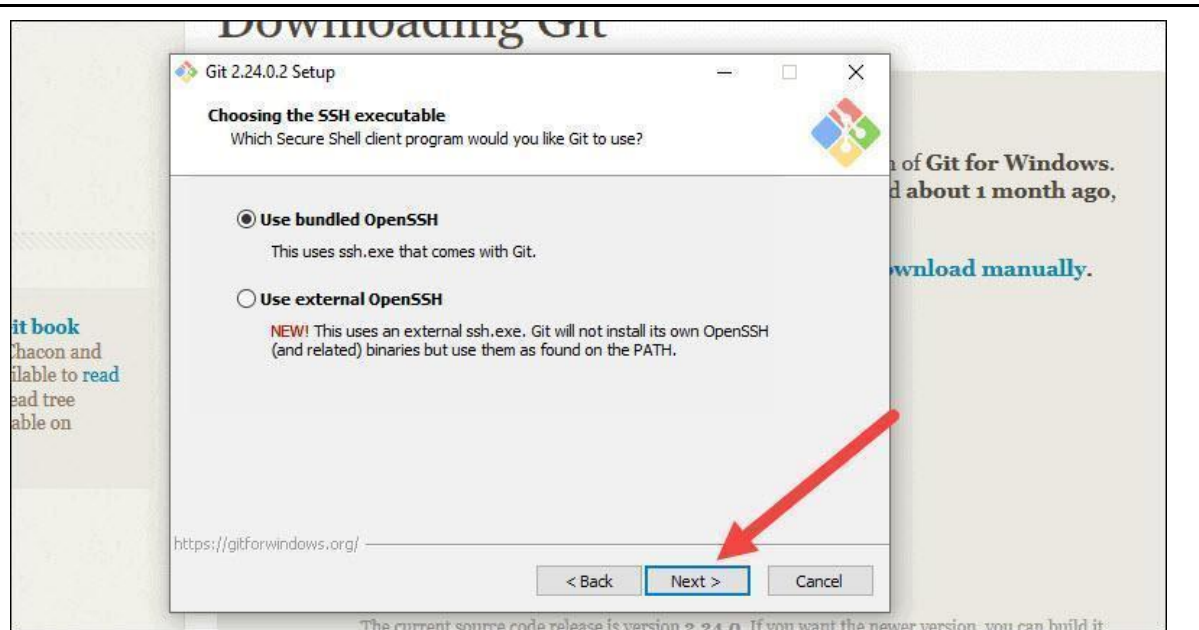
Downloading Git

Git 2.24.0.2 Setup

Choosing the SSH executable
Which Secure Shell client program would you like Git to use?

Use bundled OpenSSH
This uses ssh.exe that comes with Git.

Use external OpenSSH
NEW! This uses an external ssh.exe. Git will not install its own OpenSSH (and related) binaries but use them as found on the PATH.

https://gitforwindows.org/

< Back
Next >
Cancel

n of Git for Windows.
d about 1 month ago,

wnload manually.

it book
Chacon and
ilable to read
ead tree
able on

The current source code release is version 2.24.0. If you want the newer version, you can build it